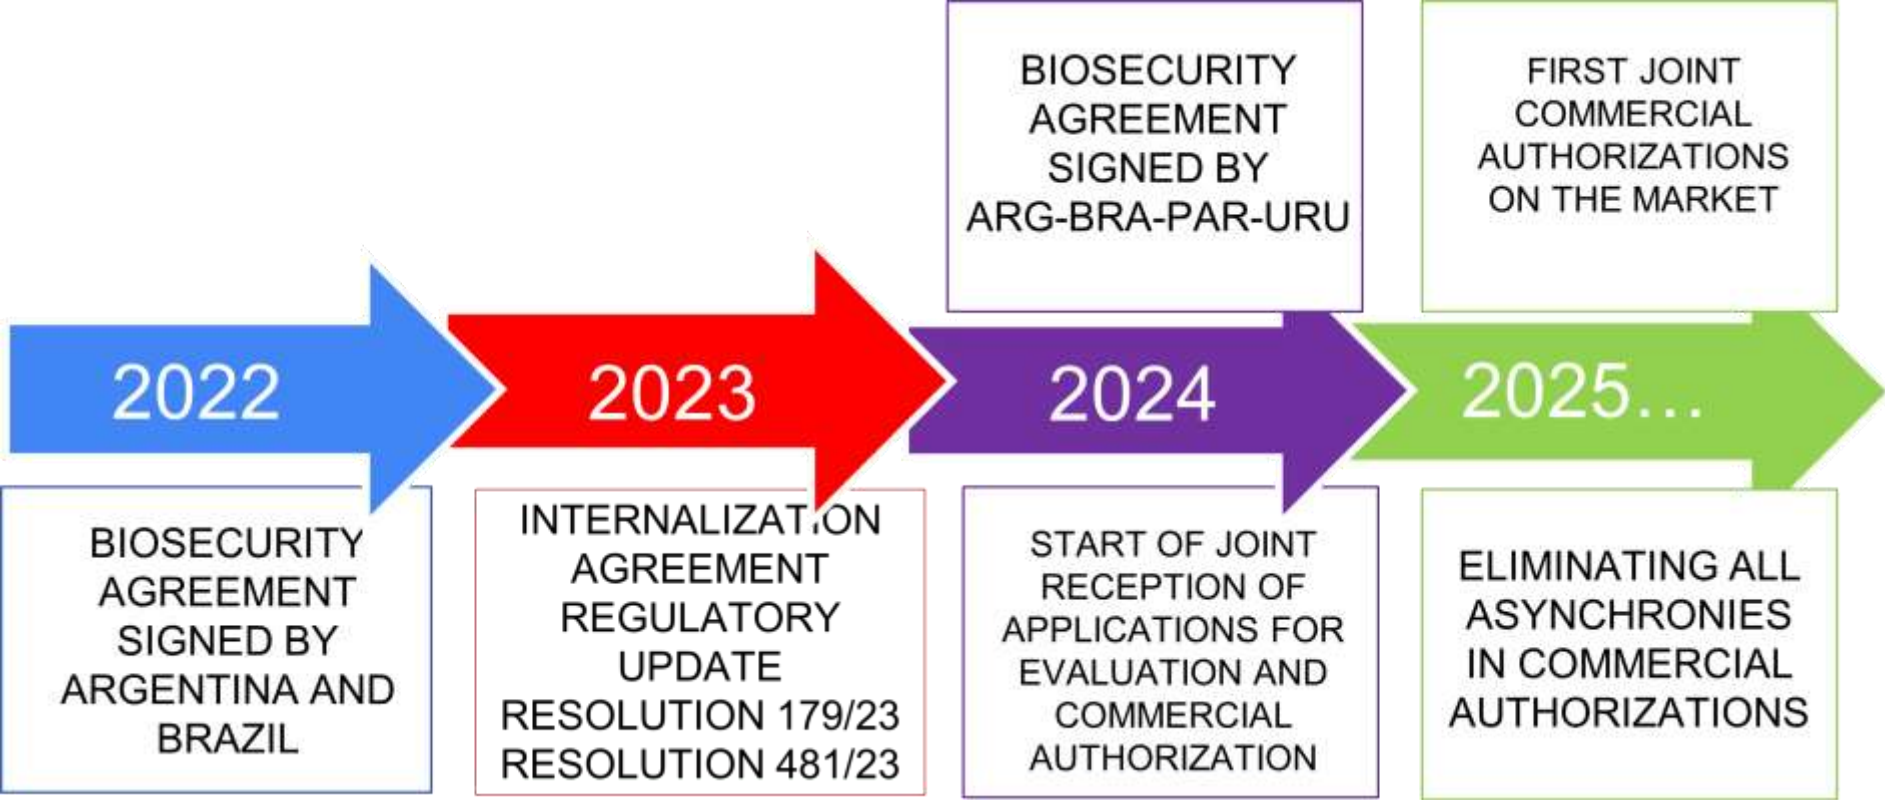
2022

BIOSECURITY AGREEMENT SIGNED BY ARGENTINA AND BRAZIL

2023

INTERNALIZATION AGREEMENT REGULATORY UPDATE RESOLUTION 179/23 RESOLUTION 481/23

BIOSECURITY AGREEMENT SIGNED BY ARG-BRA-PAR-URU

2024

START OF JOINT RECEPTION OF APPLICATIONS FOR EVALUATION AND COMMERCIAL AUTHORIZATION

FIRST JOINT COMMERCIAL AUTHORIZATIONS ON THE MARKET

2025...

ELIMINATING ALL ASYNCHRONIES IN COMMERCIAL AUTHORIZATIONS